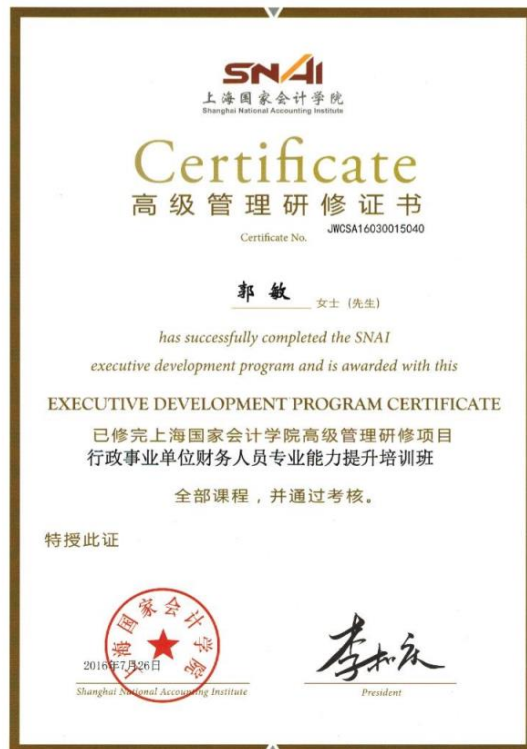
SNAI
上海国家会计学院
Shanghai National Accounting Institute

Certificate
高级管理研修证书
Certificate No. JWCSA16030015040

郭 敏 女士（先生）

has successfully completed the SNAI executive development program and is awarded with this

EXECUTIVE DEVELOPMENT PROGRAM CERTIFICATE

已修完上海国家会计学院高级管理研修项目
行政事业单位财务人员专业能力提升培训班
全部课程，并通过考核。

特授此证

上海国家会计学院

2016年7月26日
Shanghai National Accounting Institute

李扣庆
President